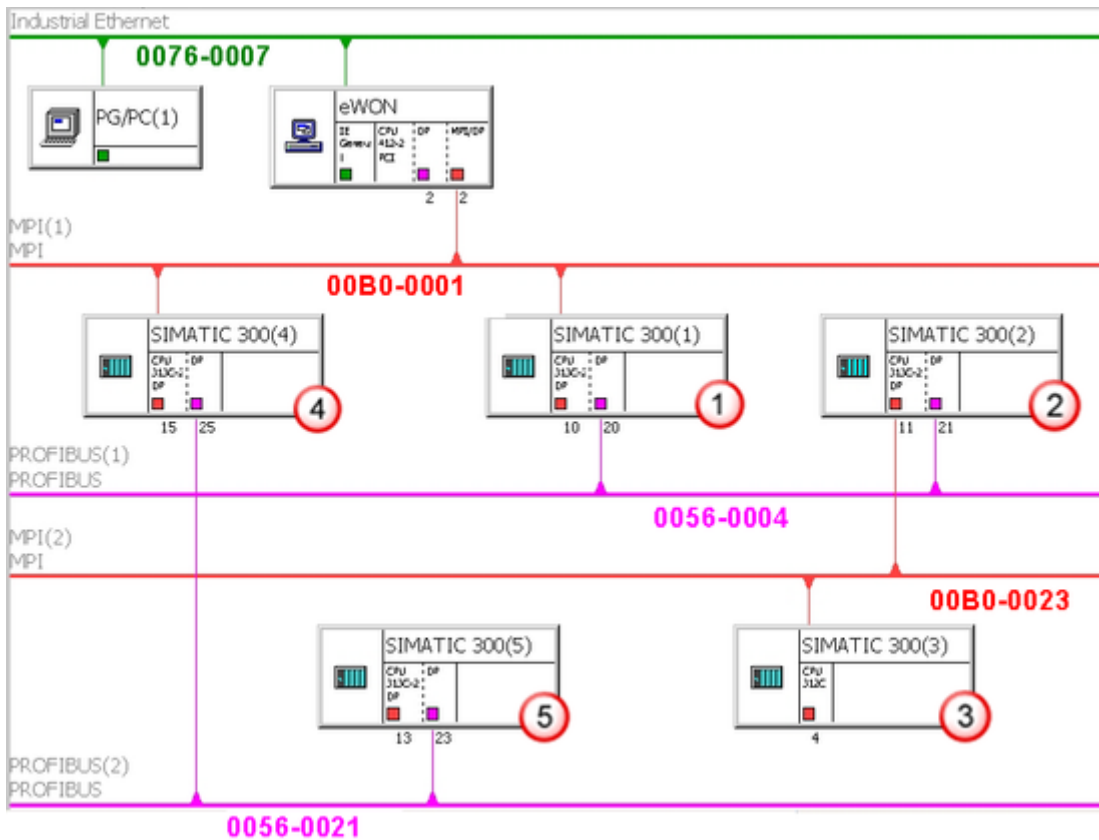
Industrial Ethernet

0076-0007

PG/PC(1)

eWON

IE General

CPU 412-2 PCI

DP

MPI/DP

2 2

MPI(1)
MPI

00B0-0001

SIMATIC 300(4)

CPU 313C-2 DP

DP

4

15 25

SIMATIC 300(1)

CPU 313C-2 DP

DP

1

10 20

SIMATIC 300(2)

CPU 313C-2 DP

DP

2

11 21

PROFIBUS(1)
PROFIBUS

0056-0004

MPI(2)
MPI

00B0-0023

SIMATIC 300(5)

CPU 313C-2 DP

DP

5

13 23

SIMATIC 300(3)

CPU 312C

3

4

PROFIBUS(2)
PROFIBUS

0056-0021